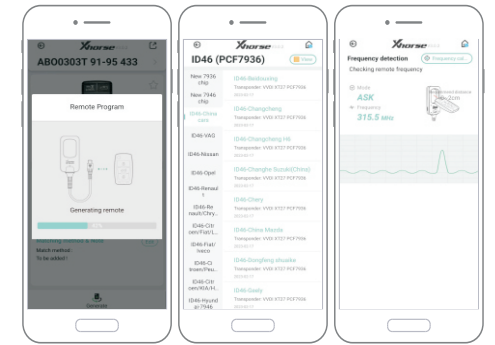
Xhorse

AB00303T 91-95 433

Remote Program

Generating remote

Match method:
To be added

Xhorse

ID46 (PCF7936)

New 7936 chip

New 7946 chip

ID46-China cars

ID46 VAG

ID46-Nissan

ID46-Opel

ID46-Renault

ID46-Renault/Chry...

ID46-Citroen/Li...

ID46-Fiat/Iveco

ID46-Citroen/Peu...

ID46-Citroen/KIA/H...

ID46-Hyundai 7946

ID46-Beidouxing
Transponder: VVDI XT27 PCF7936

ID46-Changcheng
Transponder: VVDI XT27 PCF7936

ID46-Changcheng H6
Transponder: VVDI XT27 PCF7936

ID46-Changhe Suzuki(China)
Transponder: VVDI XT27 PCF7936

ID46-Chery
Transponder: VVDI XT27 PCF7936

ID46-China Mazda
Transponder: VVDI XT27 PCF7936

ID46-Dongfeng shoukke
Transponder: VVDI XT27 PCF7936

ID46-Geely
Transponder: VVDI XT27 PCF7936

Xhorse

Frequency detection

Checking remote frequency

Mode
ASK

Frequency
315.5 MHz